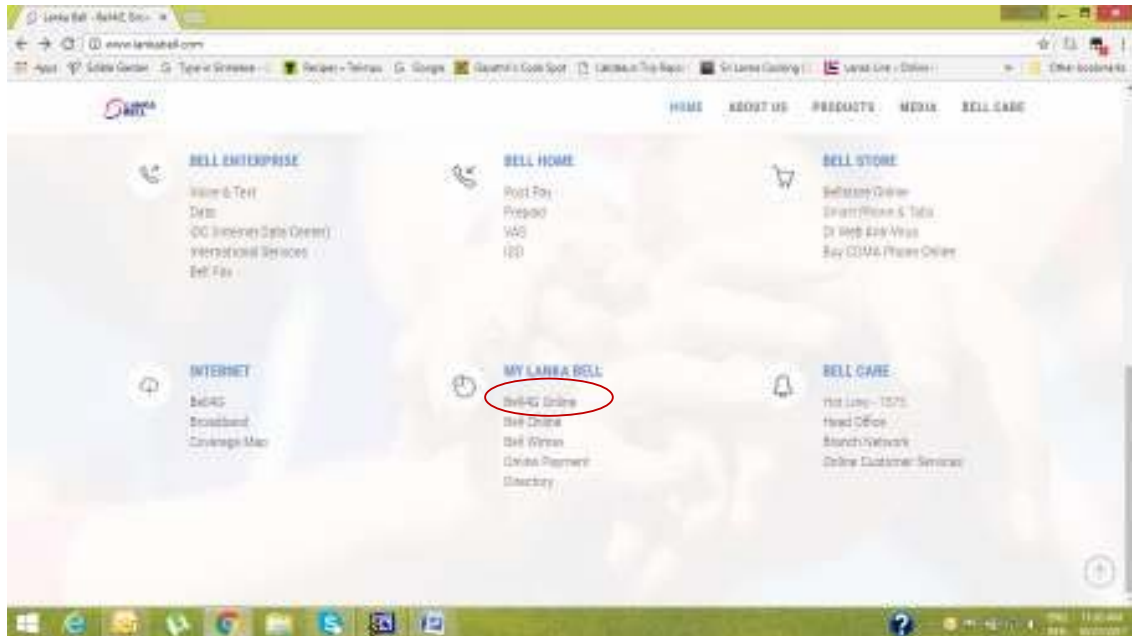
Lanka Bell - Bell4G Onl... ×

www.lankabell.com

Apps | Google | Other bookmarks

HOME ABOUT US PRODUCTS MEDIA BELL CARE

BELL ENTERPRISE
Voice & Text
Data
IDC (Internet Data Center)
International Services
Bell Fax

BELL HOME
Post Pay
Prepaid
VAS
IDD

BELL STORE
Bellstore Online
Smart Phone & Tabs
Dr Web Anti-Virus
Buy CDMA Phones Online

INTERNET
Bell4G
Broadband
Coverage Map

MY LANKA BELL
Bell4G Online
Bell Online
Bell Winner
Online Payment
Directory

BELL CARE
Hot Line - 1575
Head Office
Branch Network
Online Customer Services